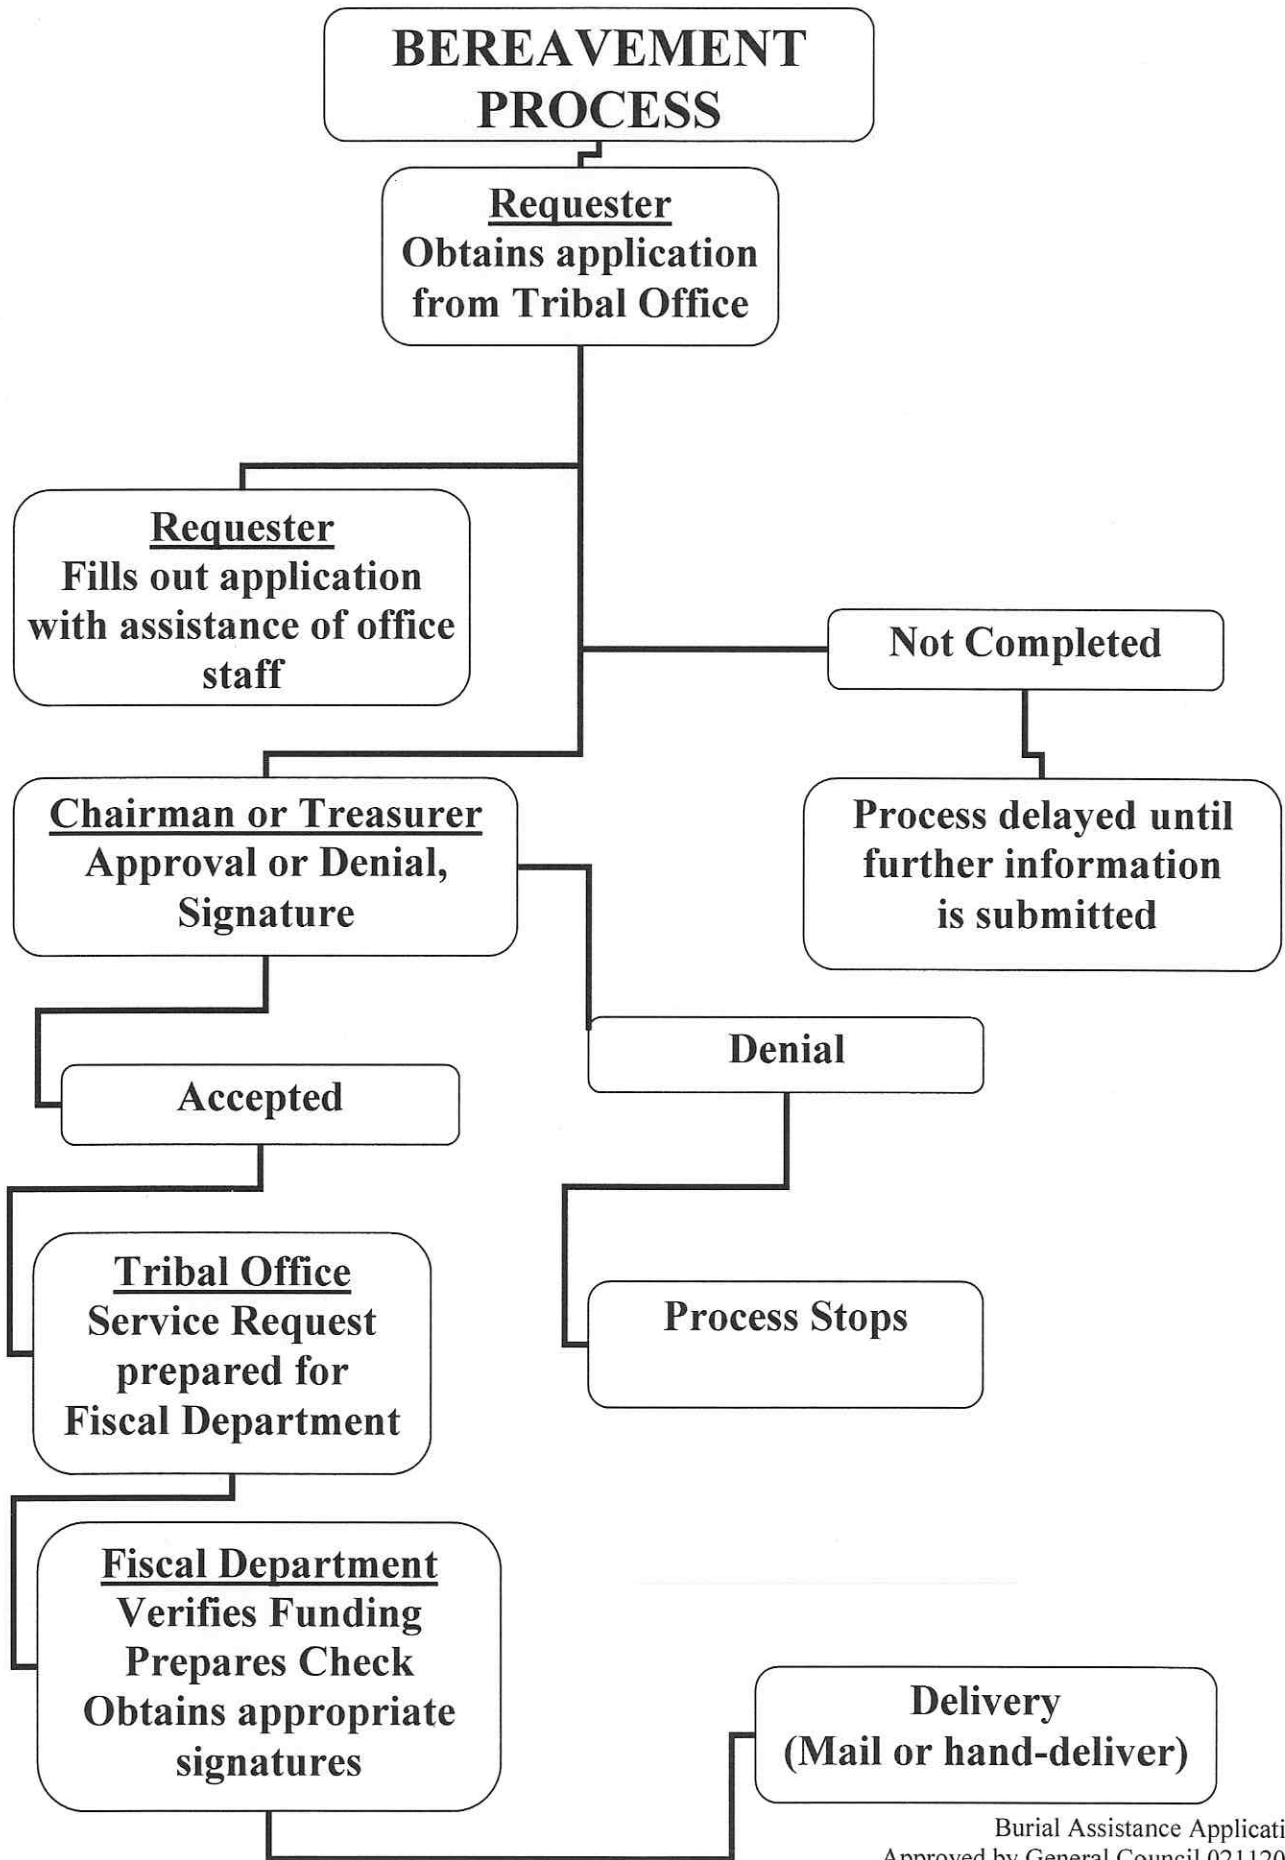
BEREAVEMENT PROCESS

Requester
Obtains application from Tribal Office

Requester
Fills out application with assistance of office staff

Not Completed

Process delayed until further information is submitted

Chairman or Treasurer
Approval or Denial, Signature

Denial

Accepted

Process Stops

Tribal Office
Service Request prepared for Fiscal Department

Fiscal Department
Verifies Funding
Prepares Check
Obtains appropriate signatures

Delivery
(Mail or hand-deliver)

Burial Assistance Applicati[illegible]
Approved by General Council 021120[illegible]